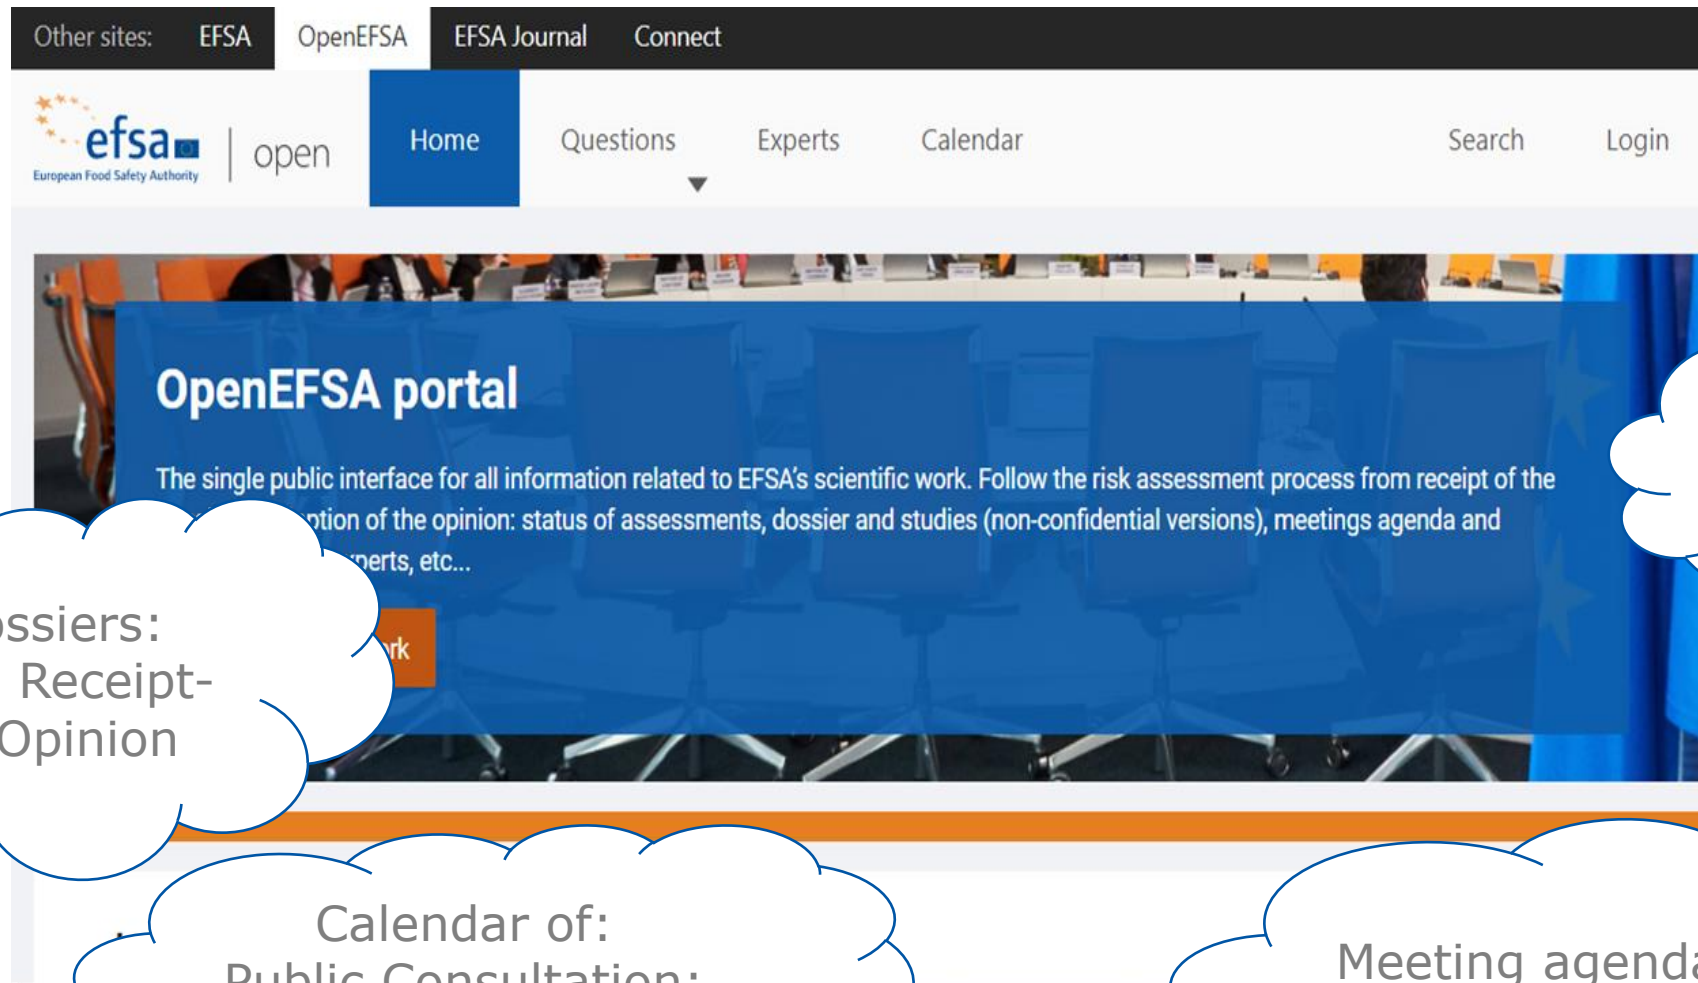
Other sites: EFSA OpenEFSA EFSA Journal Connect

efsa European Food Safety Authority | open

Home Questions Experts Calendar Search Login

OpenEFSA portal

The single public interface for all information related to EFSA's scientific work. Follow the risk assessment process from receipt of the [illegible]ption of the opinion: status of assessments, dossier and studies (non-confidential versions), meetings agenda and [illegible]perts, etc...

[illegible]rk

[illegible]ssiers: Receipt- Opinion

Calendar of: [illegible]

Meeting agend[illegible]